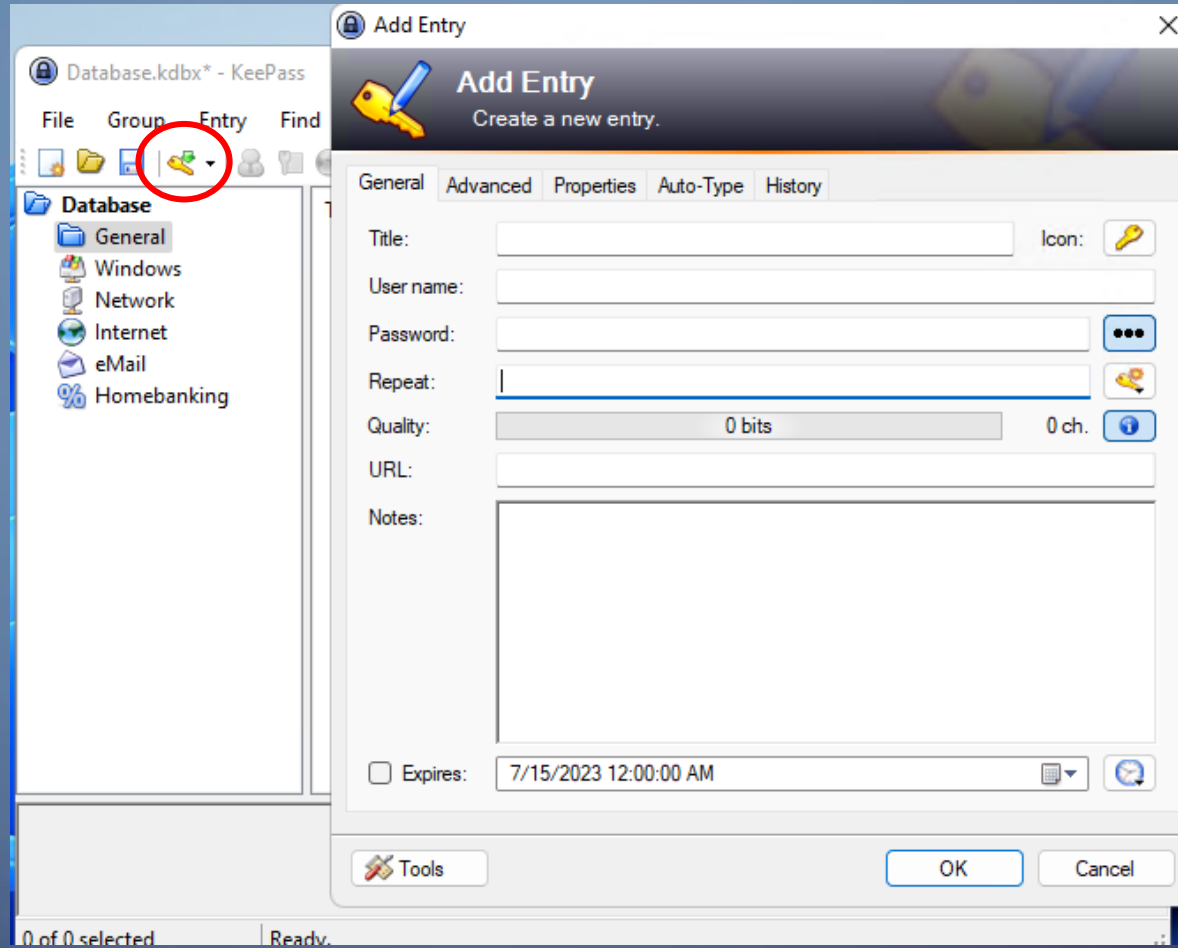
Database.kdbx* - KeePass

File Group Entry Find

Database
General
Windows
Network
Internet
eMail
Homebanking

0 of 0 selected
Ready.

Add Entry

Add Entry
Create a new entry.

General Advanced Properties Auto-Type History

Title:
Icon:
User name:
Password:
Repeat:
Quality:
0 bits
0 ch.
URL:
Notes:

Expires:
7/15/2023 12:00:00 AM

Tools
OK
Cancel